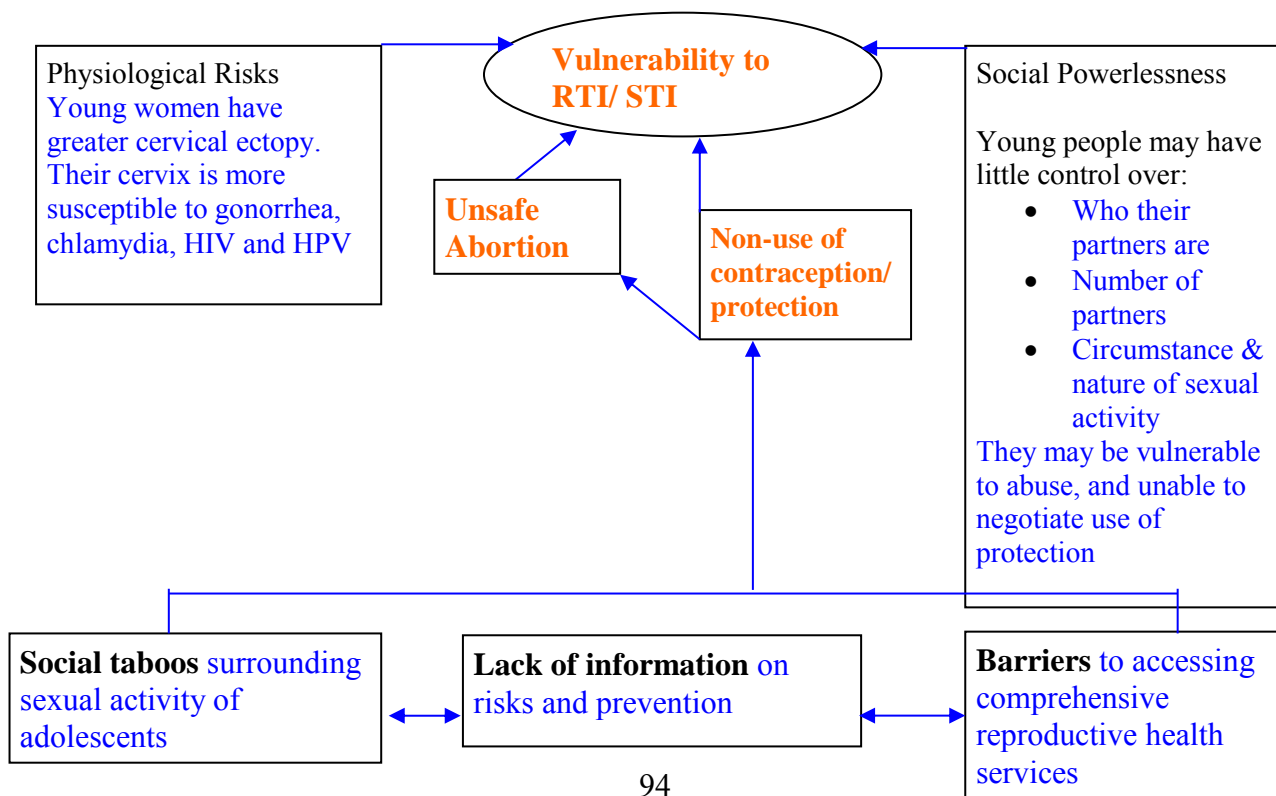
Physiological Risks
Young women have greater cervical ectopy. Their cervix is more susceptible to gonorrhea, chlamydia, HIV and HPV

Vulnerability to RTI/ STI

Unsafe Abortion

Non-use of contraception/ protection

Social Powerlessness

Young people may have little control over:

- Who their partners are
- Number of partners
- Circumstance & nature of sexual activity

They may be vulnerable to abuse, and unable to negotiate use of protection

Social taboos surrounding sexual activity of adolescents

Lack of information on risks and prevention

Barriers to accessing comprehensive reproductive health services

94